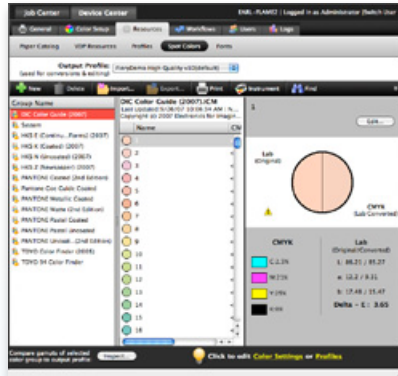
Job Center | Device Center

EMRL-FLAM02 | Logged in as Administrator (Switch User)

General | Color Setup | Resources | Workflows | Users | Logs

Paper Catalog | VDP Resources | Profiles | Spot Colors | Fonts

Output Profile: FieryDemo High Quality v2(Default)
(Used for conversions & editing)

New | Delete | Import... | Export... | Print | Instrument | Find

Group Name
DIC Color Guide (2007)
Serann
HKS E (Continu...Forms) (2007)
HKS K (Coated) (2007)
HKS N (Uncoated) (2007)
HKS Z (Newspaper) (2007)
PANTONE Coated (2nd Edition)
Pantone Goe Coated
PANTONE Metallic Coated
PANTONE Matte (2nd Edition)
PANTONE Pastel Coated
PANTONE Pastel Uncoated
PANTONE Uncoat...(2nd Edition)
TOYO Color Finder (0004)
TOYO 94 Color Finder

DIC Color Guide (2007).ICM
Last updated 5/28/07 10:06:34 AM
Copyright (c) 2007 Electronics for Imagi...

Name
1
2
3
4
5
6
7
8
9
10
11
12
13
14
15
16

1

Edit...

Lab
(Original)

CMYK
(Lab Converted)

CMYK
C: 1.1%
M: 71%
Y: 29%
K: 0%

Lab
(Original/Converted)
L: 86.21 | 85.27
a: 12.2 | 9.31
b: 17.48 | 15.47
Delta - E: 3.05

Compare gamuts of selected color group to output profile: Inspect...

Click to edit Color Settings or Profiles